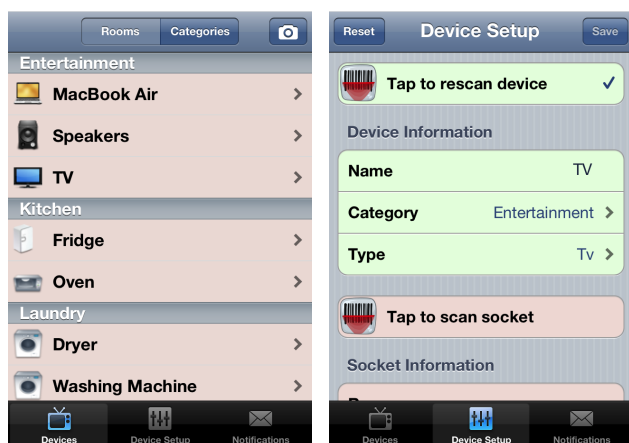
Rooms Categories

Entertainment

MacBook Air

Speakers

TV

Kitchen

Fridge

Oven

Laundry

Dryer

Washing Machine

Devices Device Setup Notifications

Reset Device Setup Save

Tap to rescan device ✓

Device Information

| Name | TV |
|---|---|
| Category | Entertainment |
| Type | Tv |

Tap to scan socket

Socket Information

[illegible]

Devices Device Setup Notifications